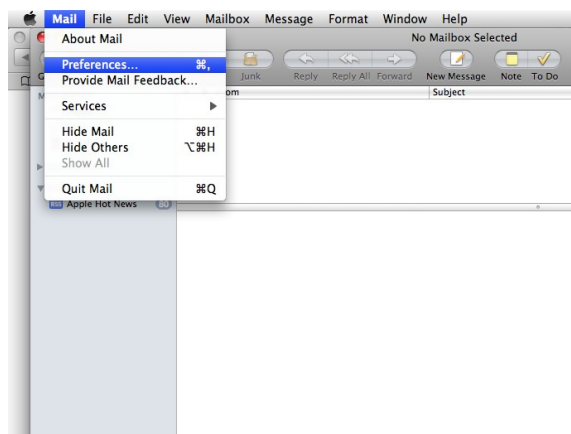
Mail File Edit View Mailbox Message Format Window Help

About Mail

Preferences... ⌘,
Provide Mail Feedback...

Services ▶

Hide Mail ⌘H
Hide Others ⌥⌘H
Show All

Quit Mail ⌘Q

No Mailbox Selected

Junk Reply Reply All Forward New Message Note To Do

om Subject

Apple Hot News 80